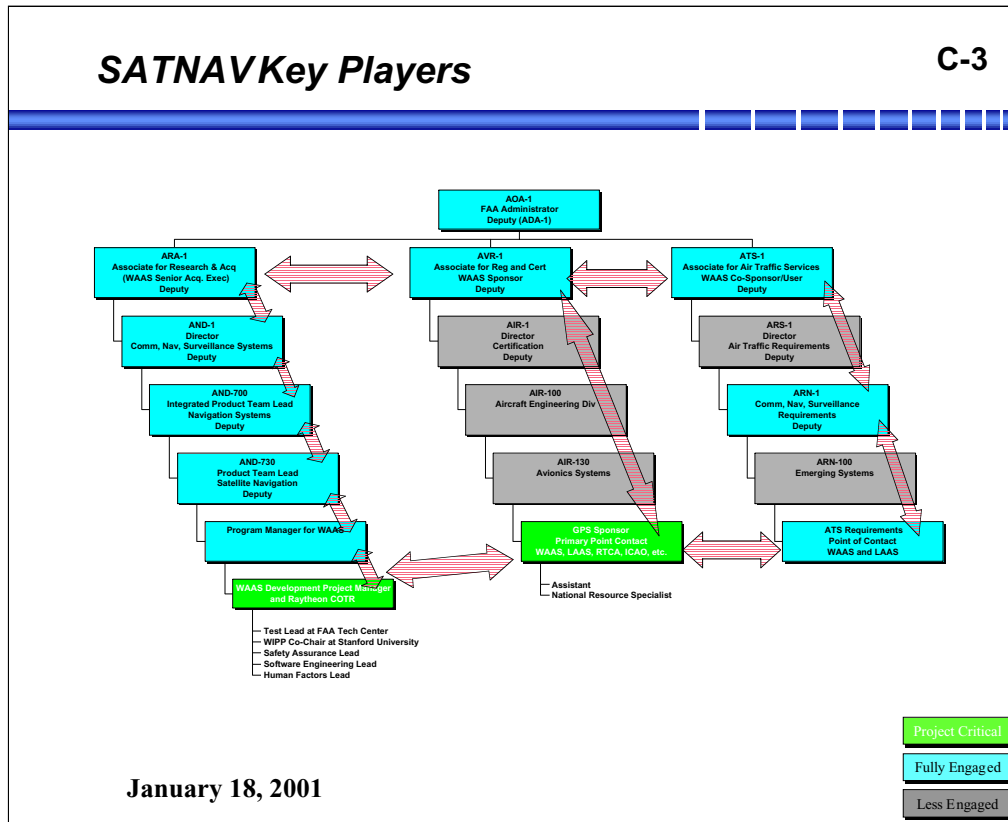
SATNAV Key Players

C-3

AOA-1
FAA Administrator
Deputy (ADA-1)

ARA-1
Associate for Research & Acq
(WAAS Senior Acq. Exec)
Deputy

AVR-1
Associate for Reg and Cert
WAAS Sponsor
Deputy

ATS-1
Associate for Air Traffic Services
WAAS Co-Sponsor/User
Deputy

AND-1
Director
Comm, Nav, Surveillance Systems
Deputy

AND-700
Integrated Product Team Lead
Navigation Systems
Deputy

AND-730
Product Team Lead
Satellite Navigation
Deputy

Program Manager for WAAS

WAAS Development Project Manager and Raytheon COTR

Test Lead at FAA Tech Center
WIPP Co-Chair at Stanford University
Safety Assurance Lead
Software Engineering Lead
Human Factors Lead

AIR-1
Director
Certification
Deputy

AIR-100
Aircraft Engineering Div

AIR-130
Avionics Systems

GPS Sponsor
Primary Point Contact
WAAS, LAAS, RTCA, ICAO, etc.

Assistant
National Resource Specialist

ARS-1
Director
Air Traffic Requirements
Deputy

ARN-1
Comm, Nav, Surveillance
Requirements
Deputy

ARN-100
Emerging Systems

ATS Requirements
Point of Contact
WAAS and LAAS

Project Critical
Fully Engaged
Less Engaged

January 18, 2001